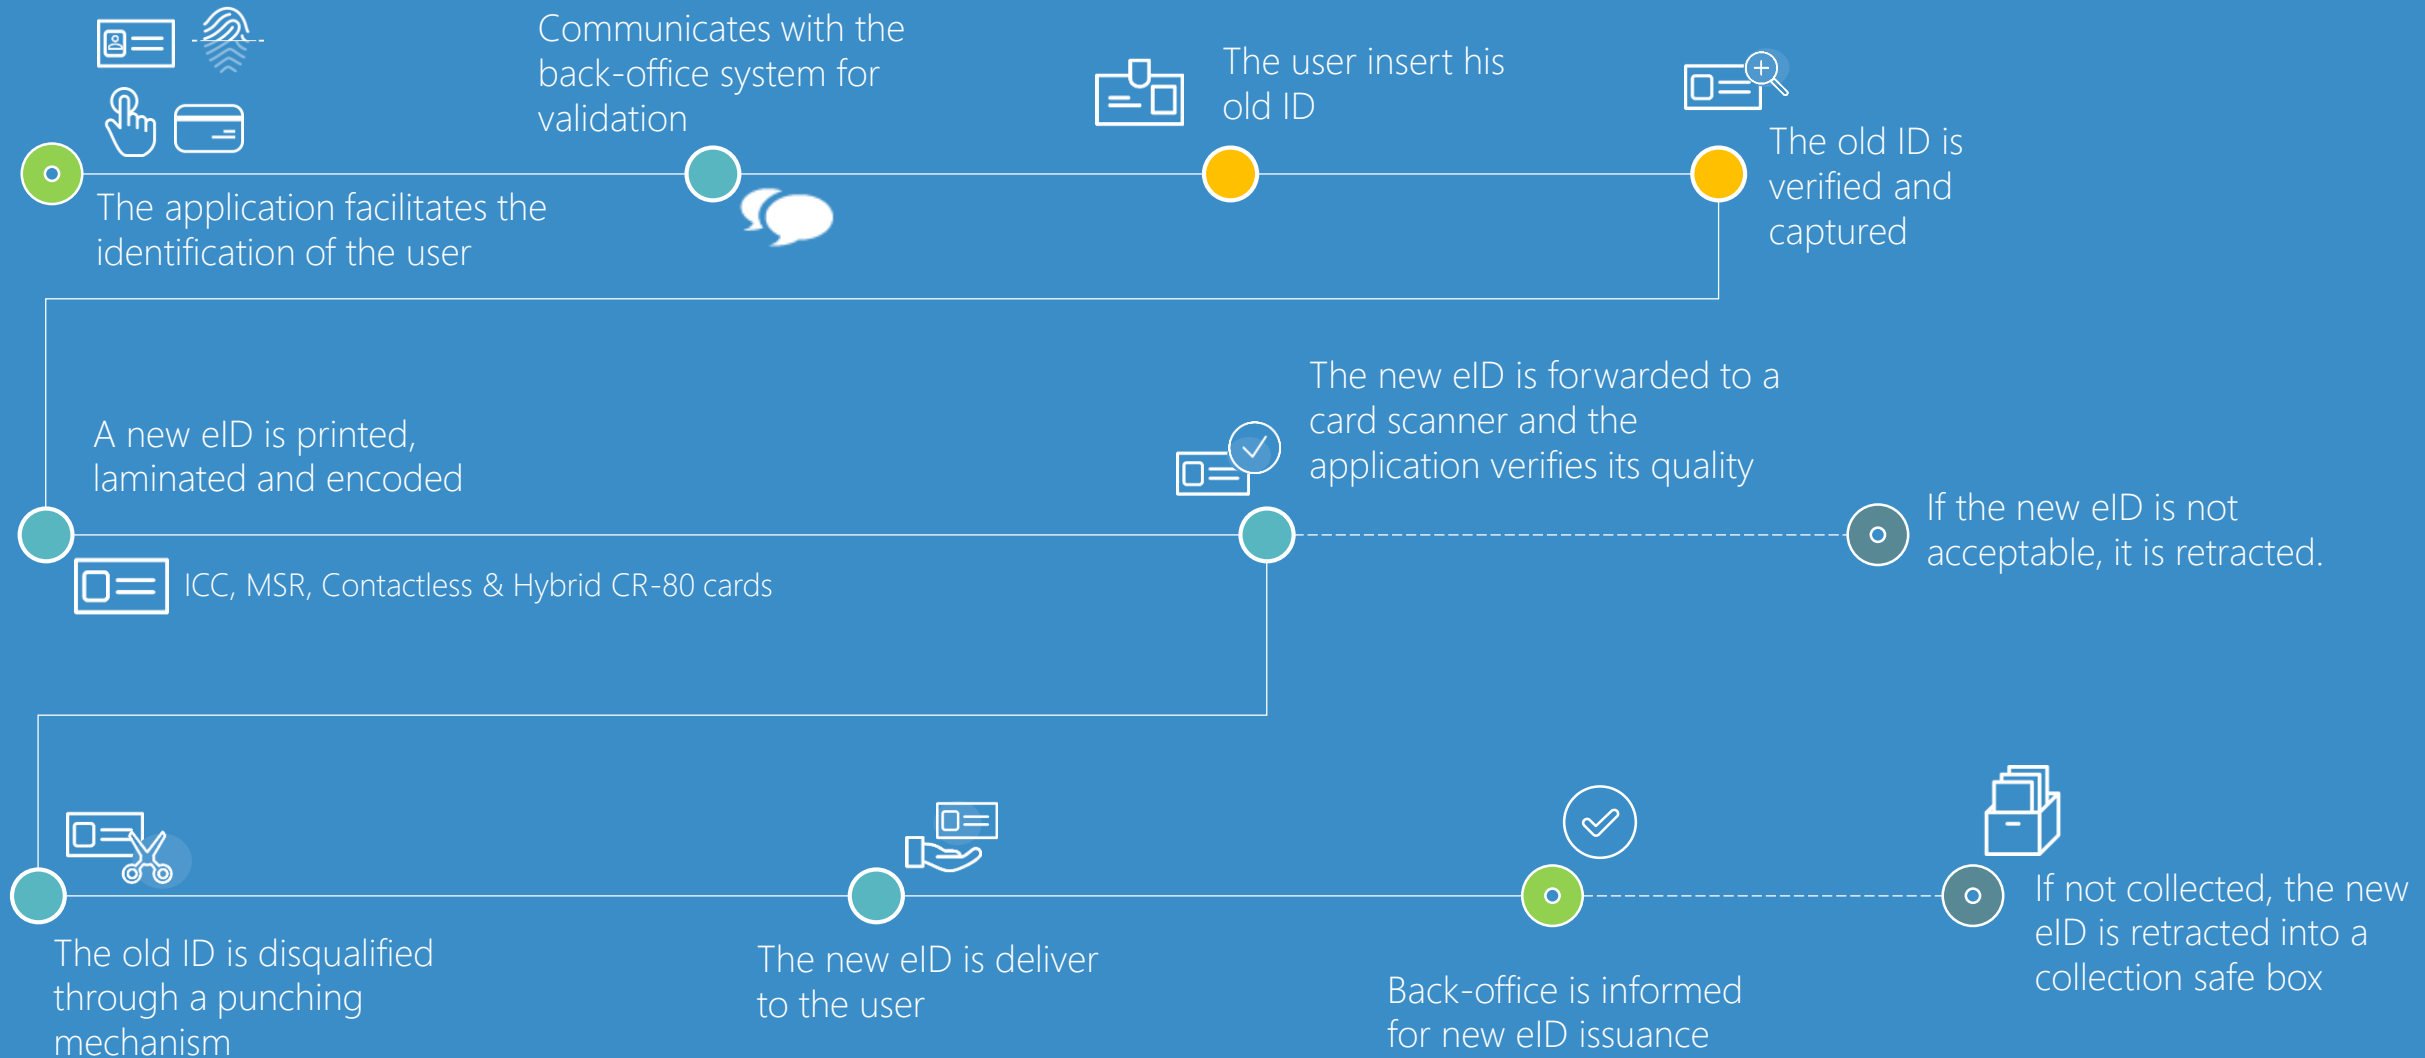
Communicates with the back-office system for validation

The user insert his old ID

The old ID is verified and captured

The application facilitates the identification of the user

The new eID is forwarded to a card scanner and the application verifies its quality

A new eID is printed, laminated and encoded

If the new eID is not acceptable, it is retracted.

ICC, MSR, Contactless & Hybrid CR-80 cards

The old ID is disqualified through a punching mechanism

The new eID is deliver to the user

Back-office is informed for new eID issuance

If not collected, the new eID is retracted into a collection safe box